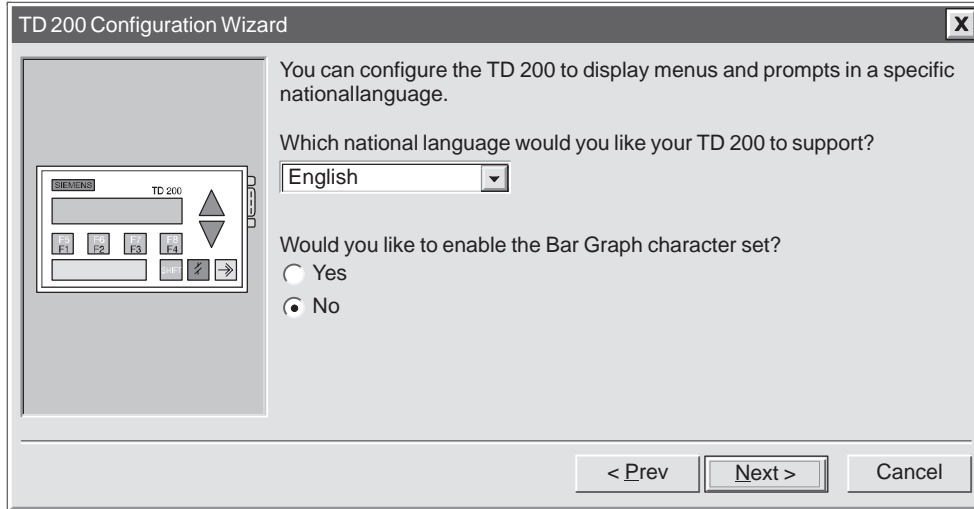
TD 200 Configuration Wizard

X

SIEMENS TD 200

F5 F1 F6 F2 F7 F3 F8 F4 SHIFT

You can configure the TD 200 to display menus and prompts in a specific nationallanguage.

Which national language would you like your TD 200 to support?

English

Would you like to enable the Bar Graph character set?

Yes

No

< Prev

Next >

Cancel